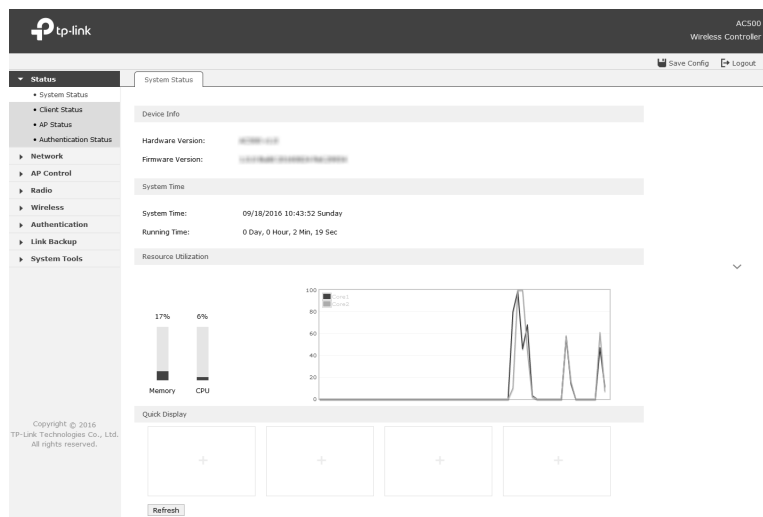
tp-link

AC500
Wireless Controller

Save Config Logout

Status
• System Status
• Client Status
• AP Status
• Authentication Status
Network
AP Control
Radio
Wireless
Authentication
Link Backup
System Tools

System Status

Device Info

Hardware Version: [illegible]

Firmware Version: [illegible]

System Time

System Time: 09/18/2016 10:43:52 Sunday

Running Time: 0 Day, 0 Hour, 2 Min, 19 Sec

Resource Utilization

17% 6%

Memory CPU

100
80
60
40
20
0

Core1
Core2

Quick Display

+ + + +

Refresh

Copyright © 2016
TP-Link Technologies Co., Ltd.
All rights reserved.